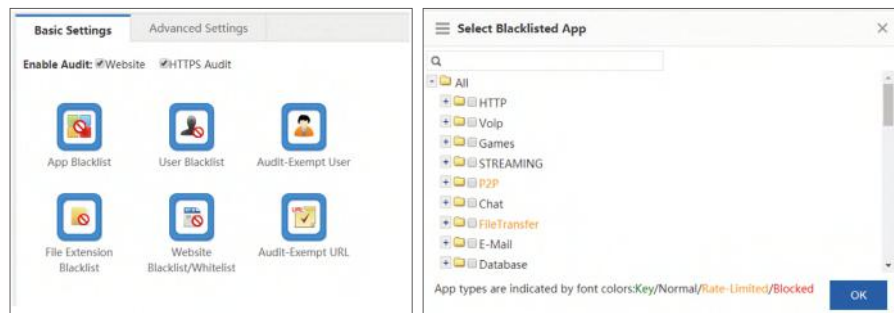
Basic Settings
Advanced Settings

Enable Audit: Website HTTPS Audit

App Blacklist
User Blacklist
Audit-Exempt User
File Extension Blacklist
Website Blacklist/Whitelist
Audit-Exempt URL

Select Blacklisted App

All
HTTP
Voip
Games
STREAMING
P2P
Chat
FileTransfer
E-Mail
Database

App types are indicated by font colors:Key/Normal/Rate-Limited/Blocked

OK